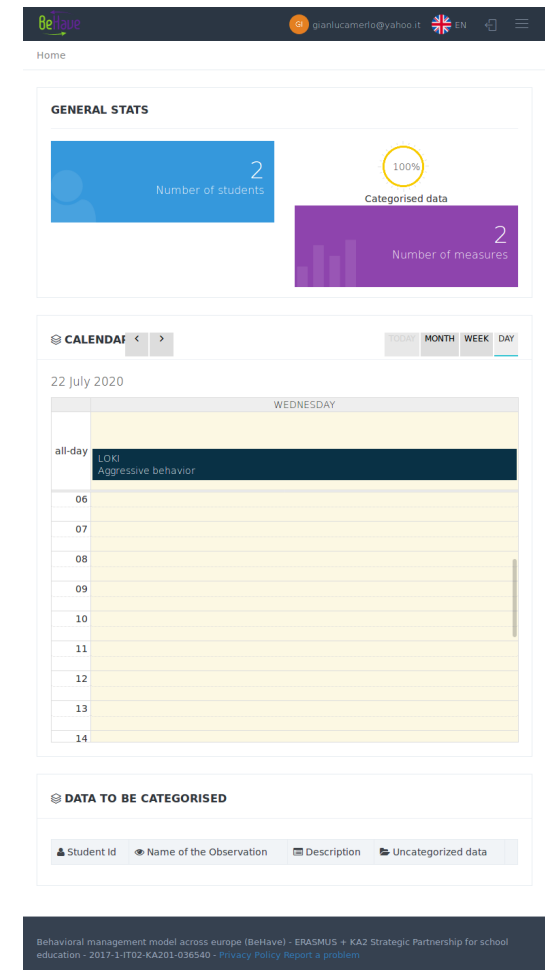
BeHave

GI gianlucamerlo@yahoo.it EN

Home

GENERAL STATS

2
Number of students

100%

Categorised data

2
Number of measures

CALENDAR < >

TODAY MONTH WEEK DAY

22 July 2020

WEDNESDAY

all-day

LOKI
Aggressive behavior

06
07
08
09
10
11
12
13
14

DATA TO BE CATEGORISED

| Student Id | Name of the Observation | Description | Uncategorized data |
|---|---|---|---|

Behavioral management model across europe (BeHave) - ERASMUS + KA2 Strategic Partnership for school education - 2017-1-IT02-KA201-036540 - Privacy Policy Report a problem